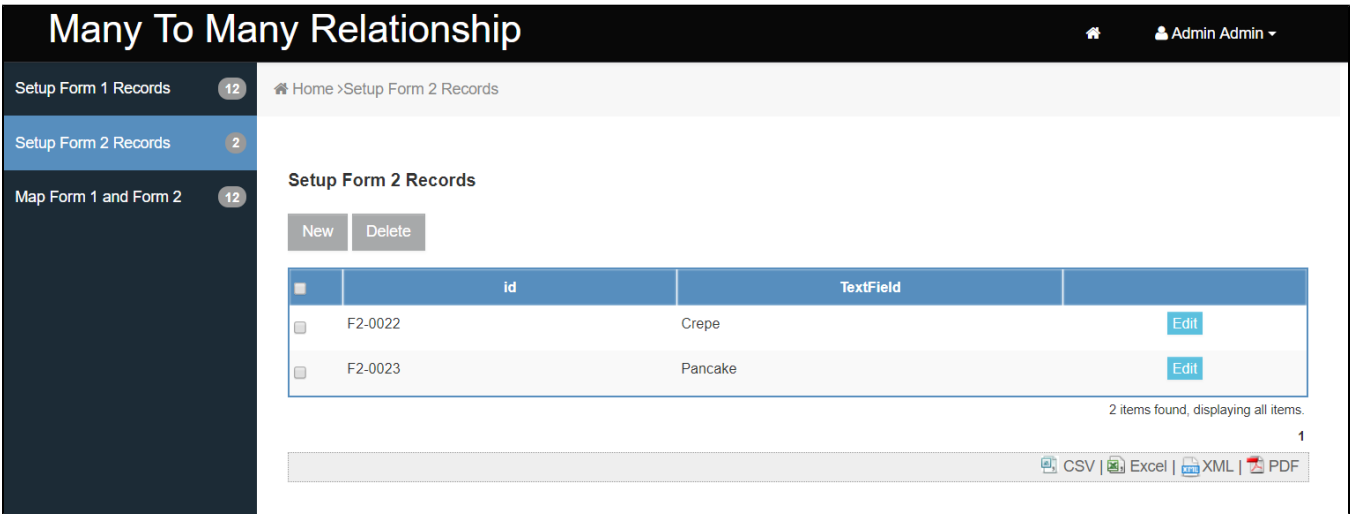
Many To Many Relationship

Admin Admin

Setup Form 1 Records 12

Setup Form 2 Records 2

Map Form 1 and Form 2 12

Home >Setup Form 2 Records

Setup Form 2 Records

New Delete

| | id | TextField | |
|---|---|---|---|
| | F2-0022 | Crepe | Edit |
| | F2-0023 | Pancake | Edit |

2 items found, displaying all items.

1

CSV | Excel | XML | PDF